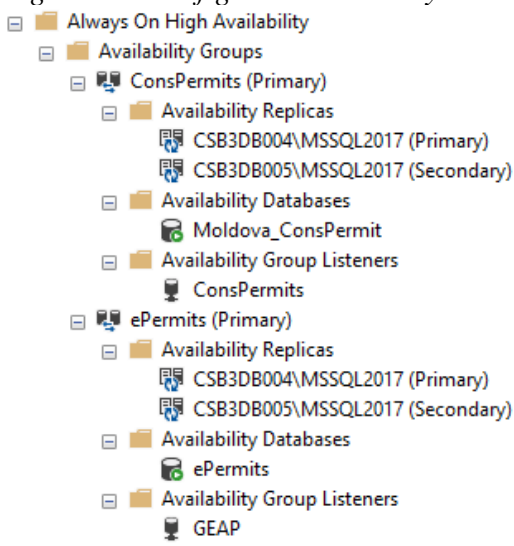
Always On High Availability
Availability Groups
ConsPermits (Primary)
Availability Replicas
CSB3DB004\MSSQL2017 (Primary)
CSB3DB005\MSSQL2017 (Secondary)
Availability Databases
Moldova_ConsPermit
Availability Group Listeners
ConsPermits
ePermits (Primary)
Availability Replicas
CSB3DB004\MSSQL2017 (Primary)
CSB3DB005\MSSQL2017 (Secondary)
Availability Databases
ePermits
Availability Group Listeners
GEAP